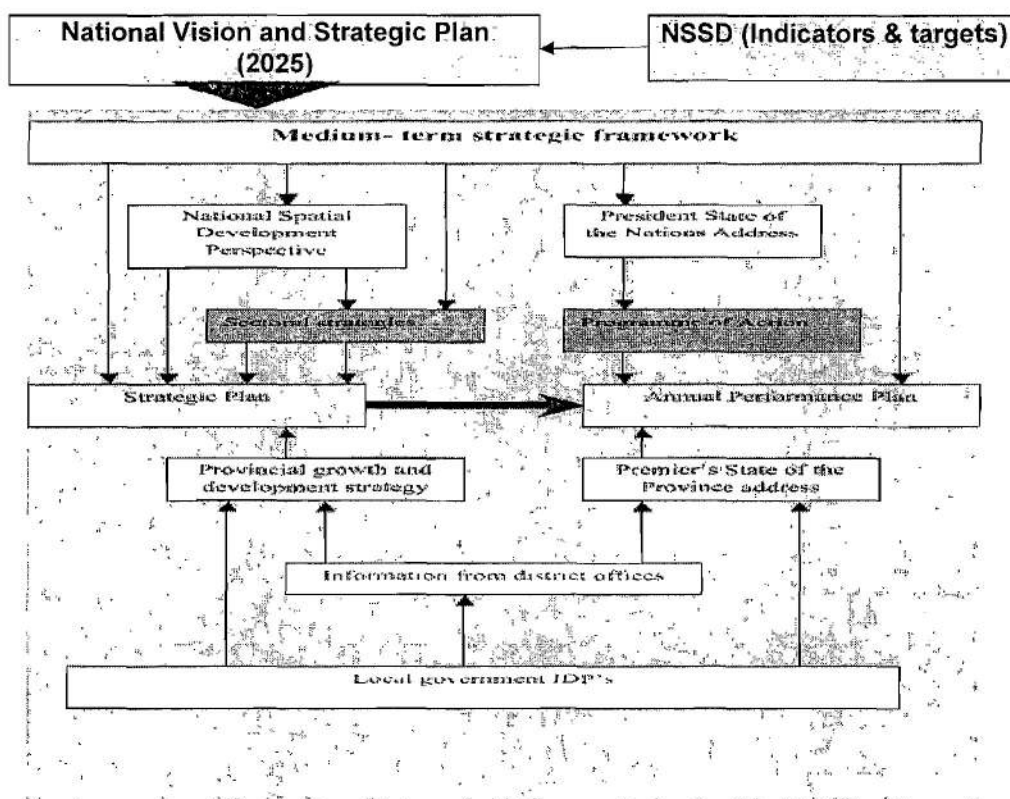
National Vision and Strategic Plan (2025)

NSSD (Indicators & targets)

Medium- term strategic framework

National Spatial Development Perspective

President State of the Nations Address

Sectoral strategies

Programme of Action

Strategic Plan

Annual Performance Plan

Provincial growth and development strategy

Premier's State of the Province address

Information from district offices

Local government IDP's